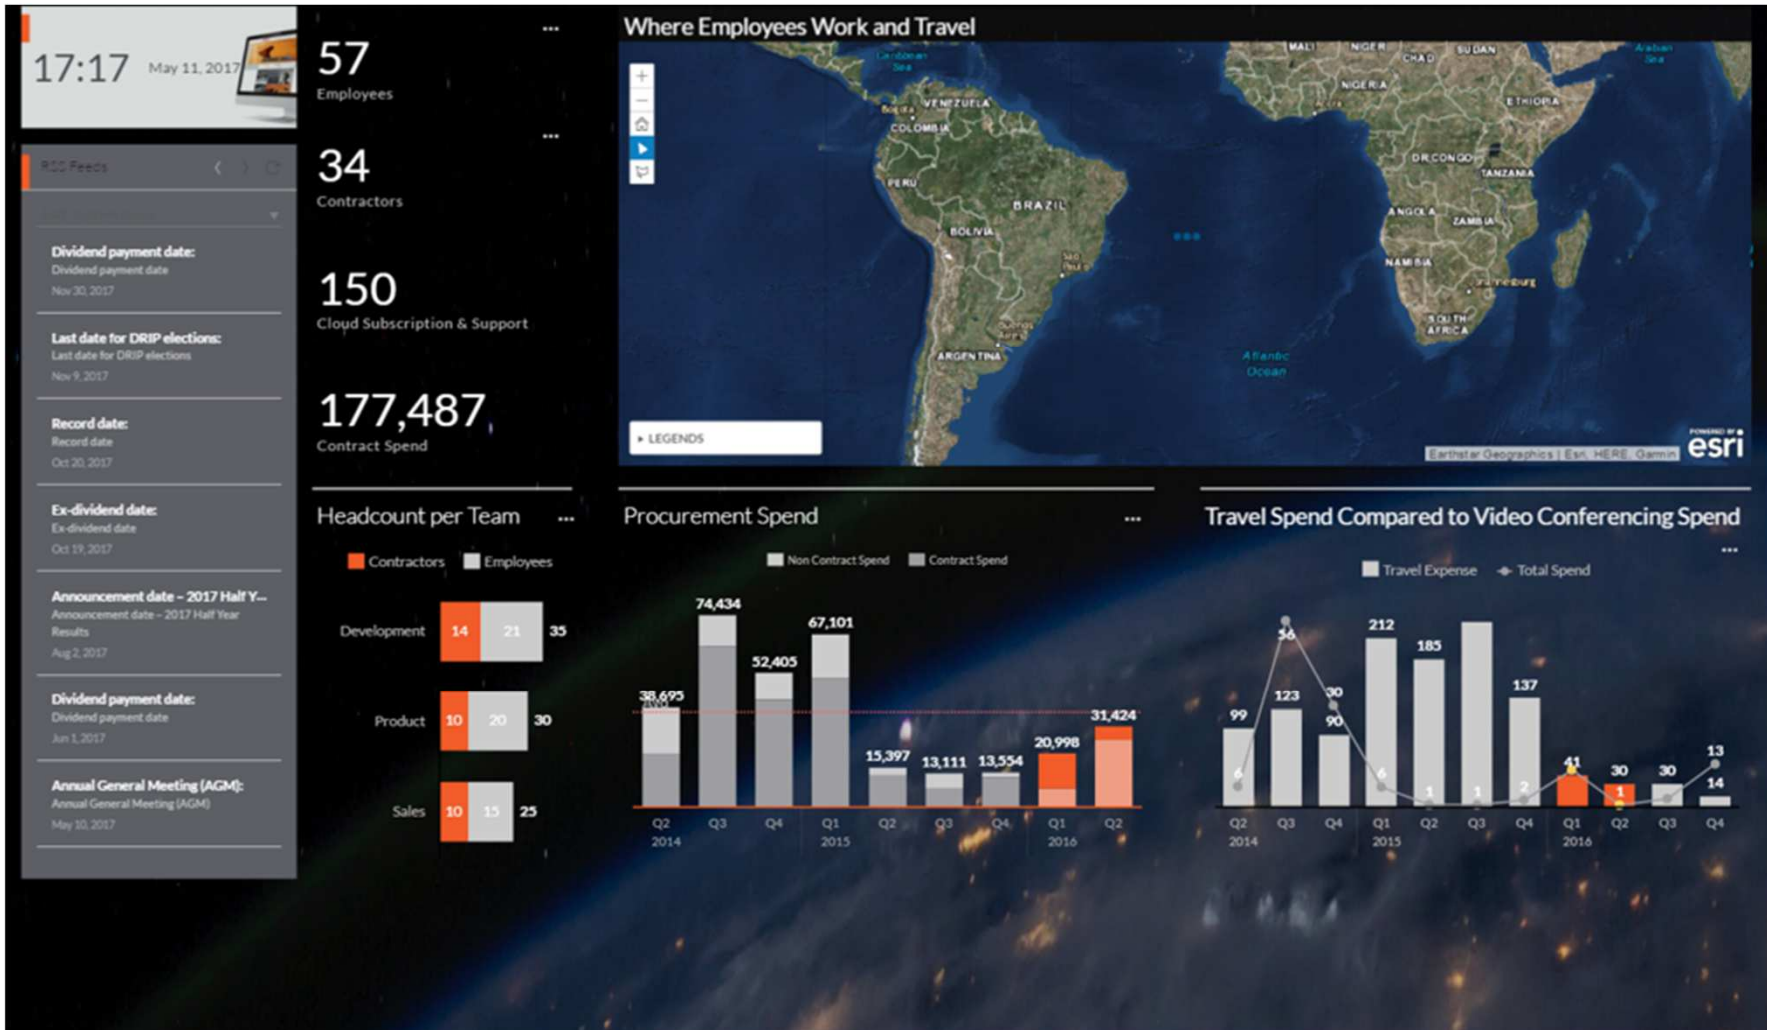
17:17 May 11, 2017

RSS Feeds

Dividend payment date:
Dividend payment date
Nov 30, 2017

Last date for DRIP elections:
Last date for DRIP elections
Nov 9, 2017

Record date:
Record date
Oct 20, 2017

Ex-dividend date:
Ex-dividend date
Oct 19, 2017

Announcement date – 2017 Half Y...
Announcement date – 2017 Half Year Results
Aug 2, 2017

Dividend payment date:
Dividend payment date
Jun 1, 2017

Annual General Meeting (AGM):
Annual General Meeting (AGM)
May 10, 2017

57
Employees

34
Contractors

150
Cloud Subscription & Support

177,487
Contract Spend

Where Employees Work and Travel

Caribbean Sea
VENEZUELA
COLOMBIA
PERU
BRAZIL
BOLIVIA
ARGENTINA
MALI
NIGER
CHAD
SUDAN
NIGERIA
ETHIOPIA
DR CONGO
TANZANIA
ANGOLA
ZAMBIA
NAMIBIA
SOUTH AFRICA
Atlantic Ocean
Arabian Sea

LEGENDS
Earthstar Geographics | Esri, HERE, Garmin
esri

Headcount per Team
Contractors Employees
Development 14 21 35
Product 10 20 30
Sales 10 15 25

Procurement Spend
Non Contract Spend Contract Spend
38,695 74,434 52,405 67,101 15,397 13,111 13,554 20,998 31,424
Q2 2014 Q3 Q4 Q1 2015 Q2 Q3 Q4 Q1 2016 Q2

Travel Spend Compared to Video Conferencing Spend
Travel Expense Total Spend
99 6 123 56 30 90 212 6 185 1 1 137 2 41 1 30 1 30 13 14
Q2 2014 Q3 Q4 Q1 2015 Q2 Q3 Q4 Q1 2016 Q2 Q3 Q4